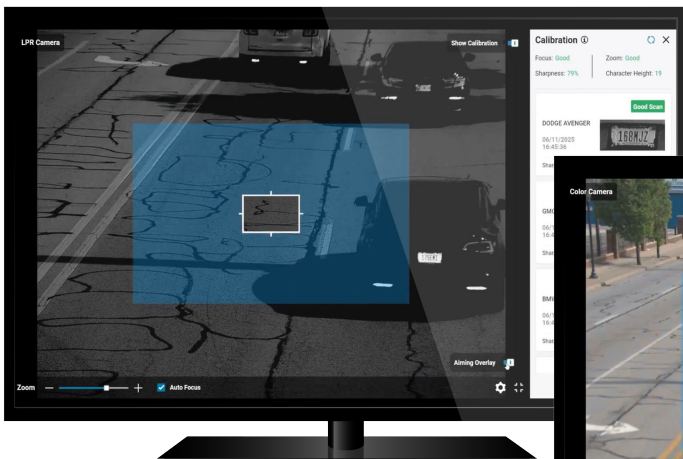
LPR Camera

Show Calibration

Calibration ⓘ

Focus: Good

Zoom: Good

Sharpness: 79%

Character Height: 19

Good Scan

DODGE AVENGER

06/11/2025
16:45:36

168MJZ

Shar

GMC

06/1
16:4

Shar

BMW

06/1
16:4

Shar

Color Camera

Aiming Overlay

Zoom

Auto Focus